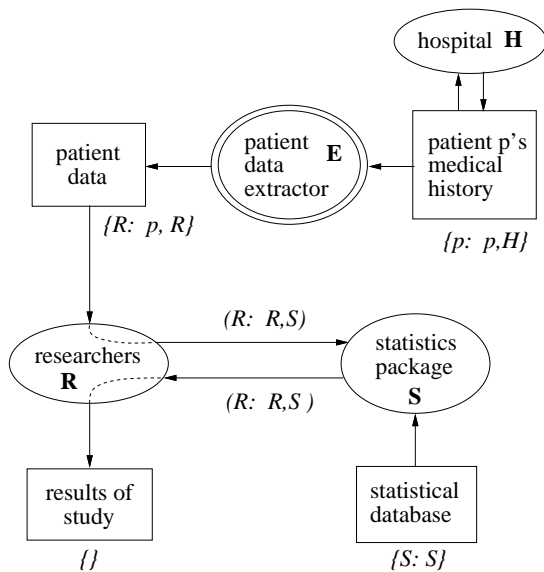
hospital **H**

patient data

patient data extractor **E**

patient p's medical history

*{R: p, R}*

*{p: p,H}*

*(R: R,S)*

researchers **R**

statistics package **S**

*(R: R,S )*

results of study

statistical database

*{}*

*{S: S}*